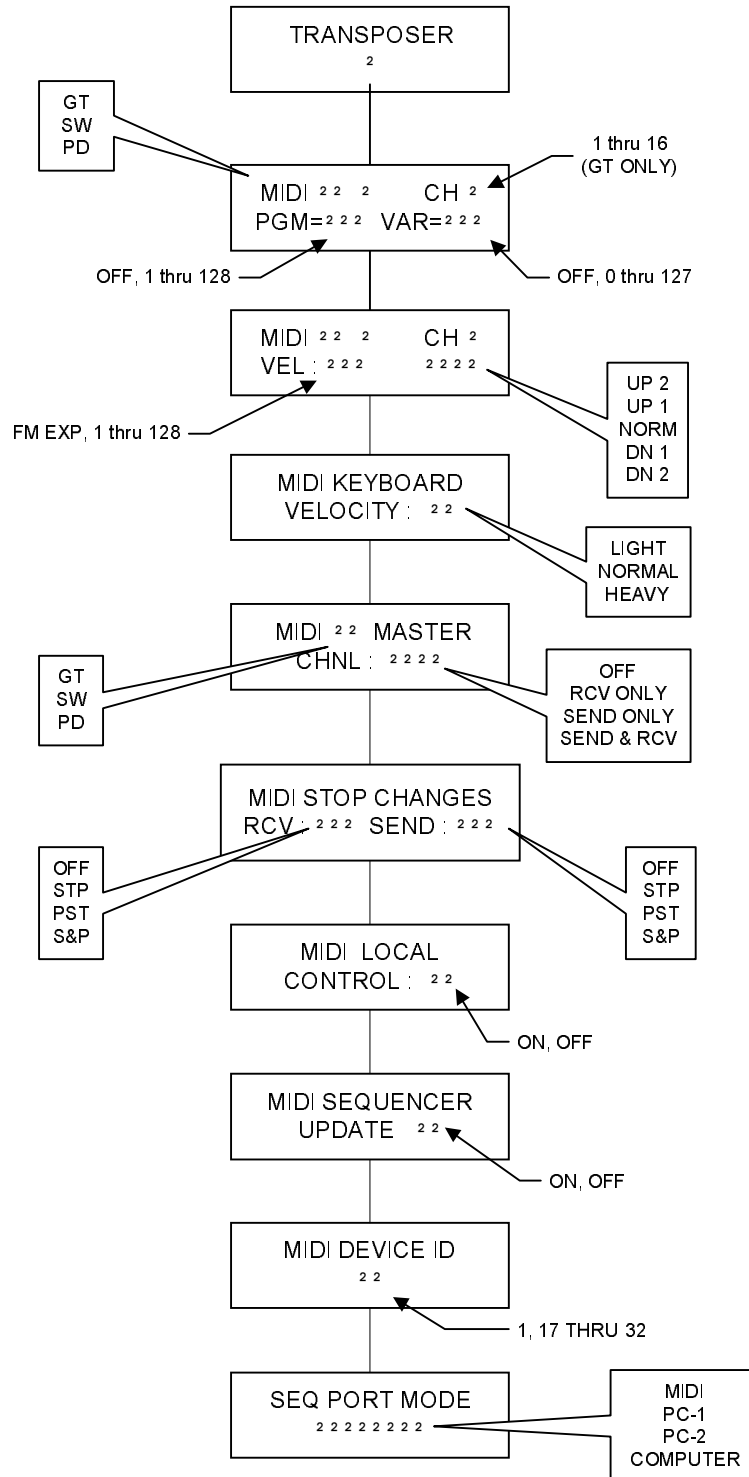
TRANSPOSER
²

GT
SW
PD

1 thru 16
(GT ONLY)

MIDI ²² ² CH ²
PGM=²²² VAR=²²²

OFF, 1 thru 128

OFF, 0 thru 127

MIDI ²² ² CH ²
VEL : ²²² ²²²²

UP 2
UP 1
NORM
DN 1
DN 2

FM EXP, 1 thru 128

MIDI KEYBOARD
VELOCITY : ²²

LIGHT
NORMAL
HEAVY

MIDI ²² MASTER
CHNL : ²²²²

GT
SW
PD

OFF
RCV ONLY
SEND ONLY
SEND & RCV

MIDI STOP CHANGES
RCV : ²²² SEND : ²²²

OFF
STP
PST
S&P

OFF
STP
PST
S&P

MIDI LOCAL
CONTROL : ²²

ON, OFF

MIDI SEQUENCER
UPDATE ²²

ON, OFF

MIDI DEVICE ID
²²

1, 17 THRU 32

SEQ PORT MODE
²²²²²²²²

MIDI
PC-1
PC-2
COMPUTER